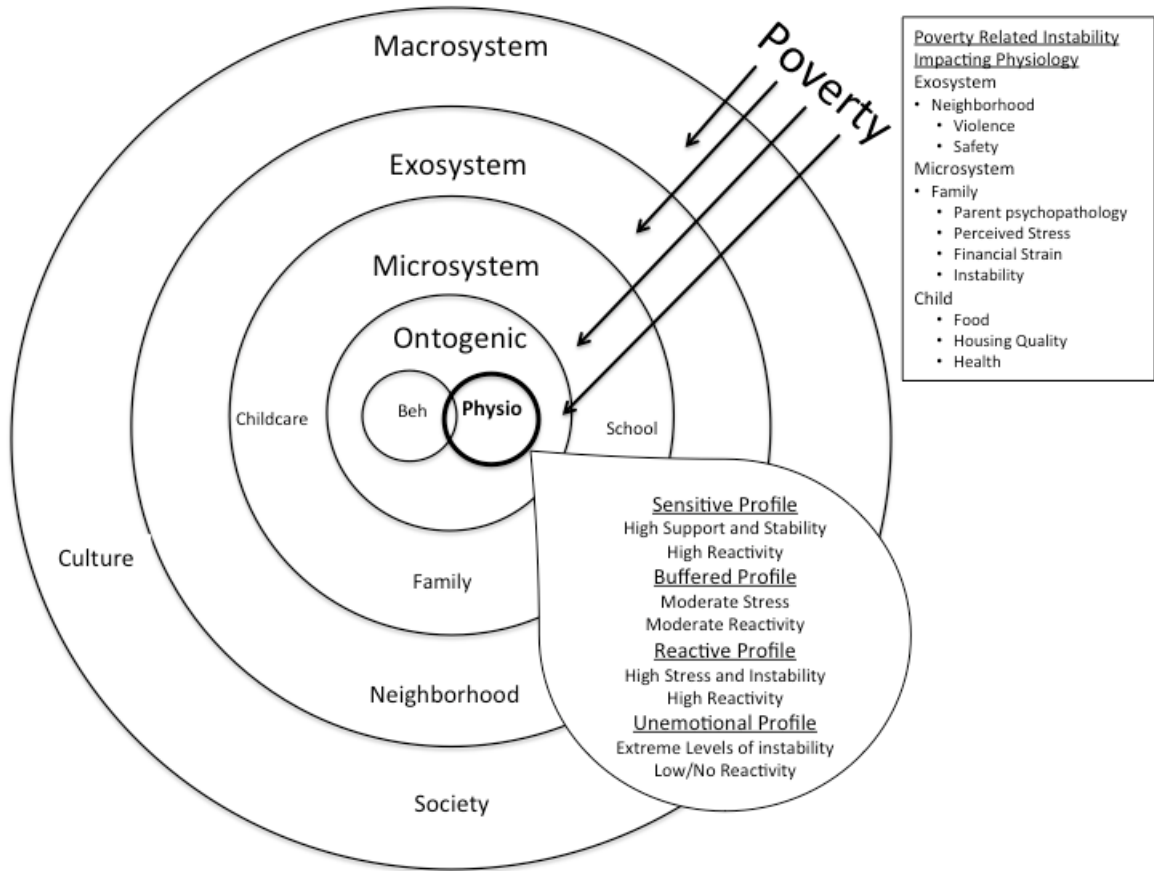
Macrosystem

Exosystem

Microsystem

Ontogenic

Beh

Physio

Childcare

School

Family

Neighborhood

Culture

Society

Poverty

Poverty Related Instability Impacting Physiology
Exosystem
• Neighborhood
  • Violence
  • Safety
Microsystem
• Family
  • Parent psychopathology
  • Perceived Stress
  • Financial Strain
  • Instability
Child
  • Food
  • Housing Quality
  • Health

Sensitive Profile
High Support and Stability
High Reactivity
Buffered Profile
Moderate Stress
Moderate Reactivity
Reactive Profile
High Stress and Instability
High Reactivity
Unemotional Profile
Extreme Levels of instability
Low/No Reactivity